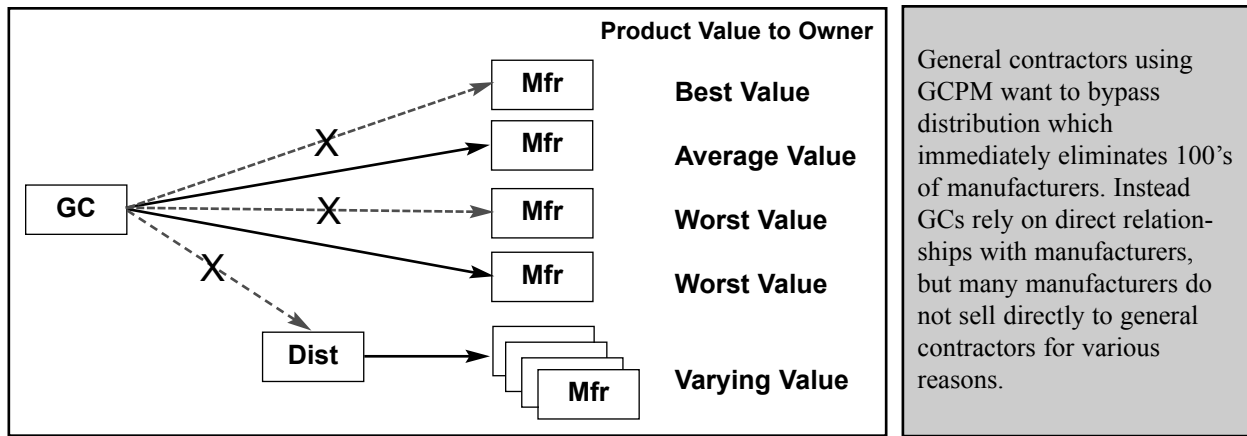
Product Value to Owner

GC

Mfr
Best Value

Mfr
Average Value

Mfr
Worst Value

Mfr
Worst Value

Dist

Mfr
Varying Value

General contractors using GCPM want to bypass distribution which immediately eliminates 100's of manufacturers. Instead GCs rely on direct relationships with manufacturers, but many manufacturers do not sell directly to general contractors for various reasons.